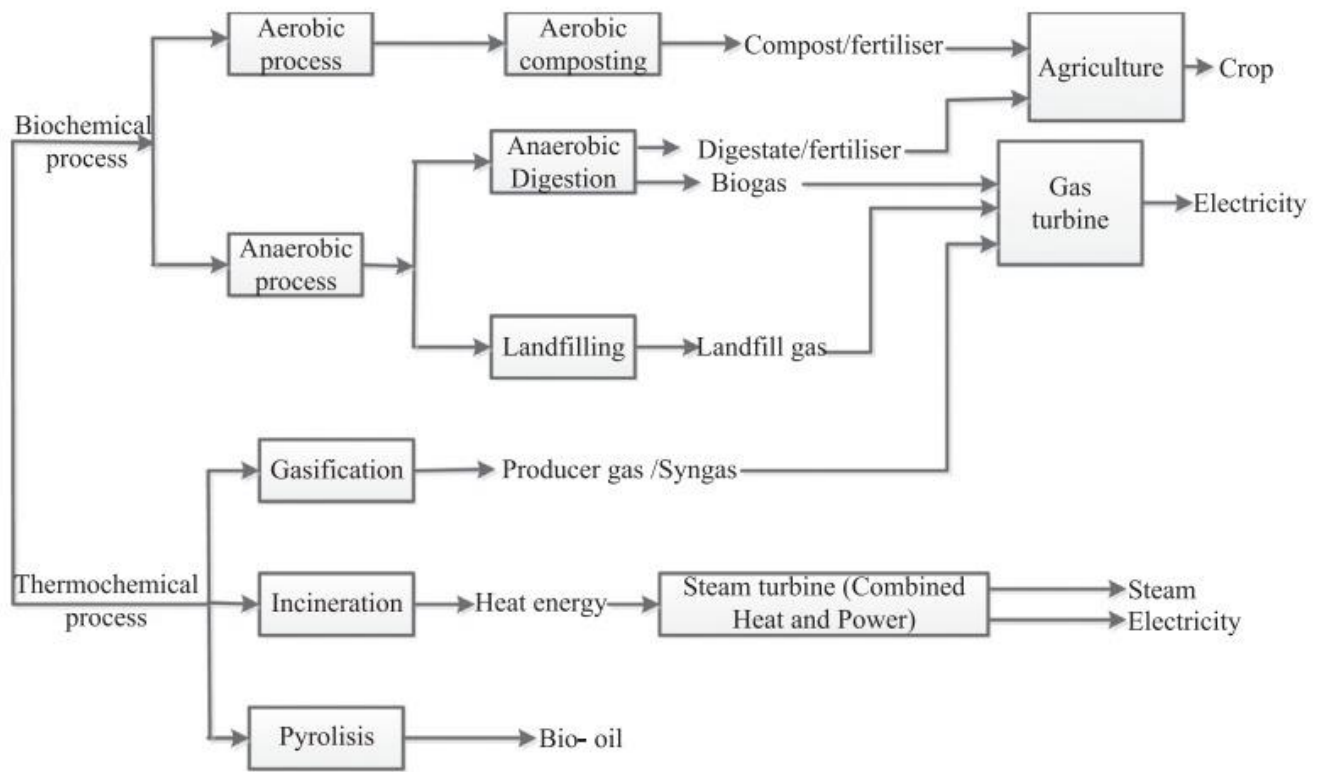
Biochemical process

Aerobic process

Aerobic composting

Compost/fertiliser

Agriculture

Crop

Anaerobic process

Anaerobic Digestion

Digestate/fertiliser

Biogas

Gas turbine

Electricity

Landfilling

Landfill gas

Thermochemical process

Gasification

Producer gas /Syngas

Incineration

Heat energy

Steam turbine (Combined Heat and Power)

Steam

Electricity

Pyrolisis

Bio- oil